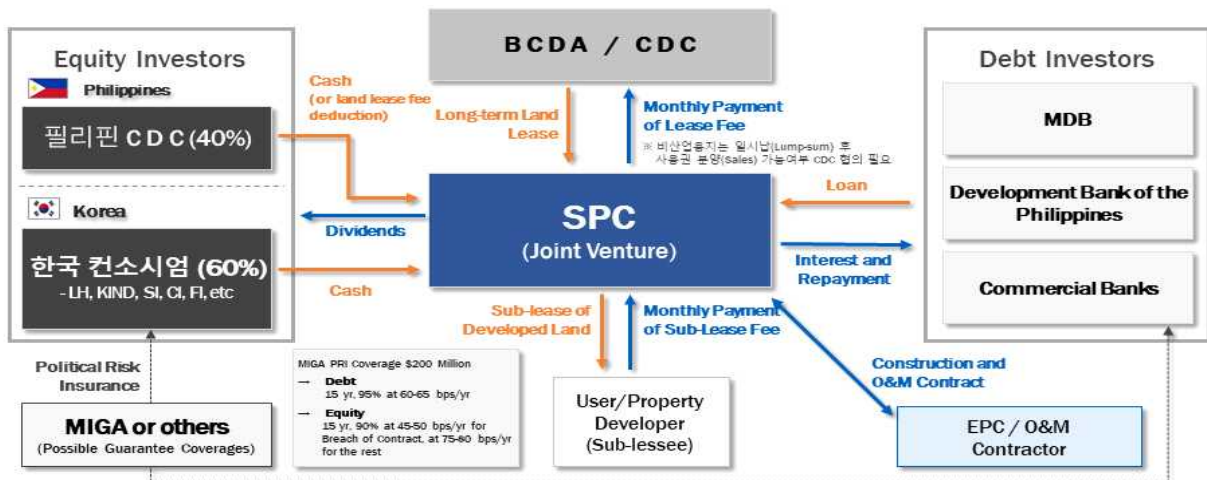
BCDA / CDC

Equity Investors

Philippines

필리핀 CDC (40%)

Korea

한국 컨소시엄 (60%)
- LH, KIND, SI, CI, FI, etc

Cash
(or land lease fee deduction)

Long-term Land Lease

Monthly Payment of Lease Fee

※ 비산업용지는 일시납(Lump-sum) 후 사용권 분양(Sales) 가능여부 CDC 협의 필요

Debt Investors

MDB

Development Bank of the Philippines

Commercial Banks

Loan

Dividends

SPC
(Joint Venture)

Interest and Repayment

Cash

Sub-lease of Developed Land

Monthly Payment of Sub-Lease Fee

Political Risk Insurance

MIGA or others
(Possible Guarantee Coverages)

MIGA PRI Coverage $200 Million
→ Debt
15 yr, 95% at 60-65 bps/yr
→ Equity
15 yr, 90% at 45-50 bps/yr for Breach of Contract, at 75-80 bps/yr for the rest

User/Property Developer
(Sub-lessee)

Construction and O&M Contract

EPC / O&M Contractor